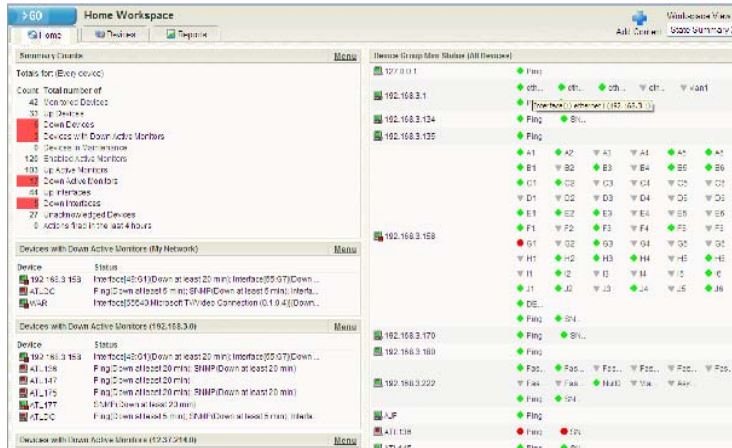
>GO Home Workspace

Home Devices Reports

Add Content Workspace View State Summary

Summary Counts Menu

Totals for: (Every device)

Count Total number of
42 Monitored Devices
37 Up Devices
5 Down Devices
3 Devices with Down Active Monitors
0 Devices in Maintenance
120 Enabled Active Monitors
103 Up Active Monitors
17 Down Active Monitors
44 Up Interfaces
1 Down Interfaces
27 Unacknowledged Devices
0 Actions fired in the last 4 hours

Devices with Down Active Monitors (My Network) Menu

Device Status
192.168.3.158 Interface(48:G1)Down at least 20 min; Interface(55:G7)Down ...
ATLDC Ping(Down at least 5 min); SNMP(Down at least 5 min); Interfa...
WAR Interface(55540 Microsoft TV/Video Connection (0.1.0.4))Down...

Devices with Down Active Monitors (192.168.3.0) Menu

Device Status
192.168.3.158 Interface(48:G1)Down at least 20 min; Interface(55:G7)Down ...
ATL138 Ping(Down at least 20 min)
ATL147 Ping(Down at least 20 min); SNMP(Down at least 20 min)
ATL175 Ping(Down at least 20 min); SNMP(Down at least 20 min)
ATL177 SNMP(Down at least 20 min)
ATLDC Ping(Down at least 5 min); SNMP(Down at least 5 min); Interfa...

Devices with Down Active Monitors (12.3.7.214.0) Menu

Device Group Mini Status (All Devices) Menu

127.0.0.1 Ping
192.168.3.1 eth... eth... eth... eth... vlan1
Interface(1: ethernet1) (192.168.3.1)
192.168.3.134 Ping SN...
192.168.3.135 Ping
192.168.3.158 A1 A2 A3 A4 A5 A6 B1 B2 B3 B4 B5 B6 C1 C2 C3 C4 C5 C6 D1 D2 D3 D4 D5 D6 E1 E2 E3 E4 E5 E6 F1 F2 F3 F4 F5 F6 G1 G2 G3 G4 G5 G6 H1 H2 H3 H4 H5 H6 I1 I2 I3 I4 I5 I6 J1 J2 J3 J4 J5 J6 DE... Ping SN...
192.168.3.170 Ping SN...
192.168.3.180 Ping
192.168.3.222 Fas... Fas... Fas... Fas... Fas... Fas... Fas... Fas... Null0 Vla... Ask... Ping SN...
AJF Ping
ATL138 Ping SN...
ATL147 Ping SN...